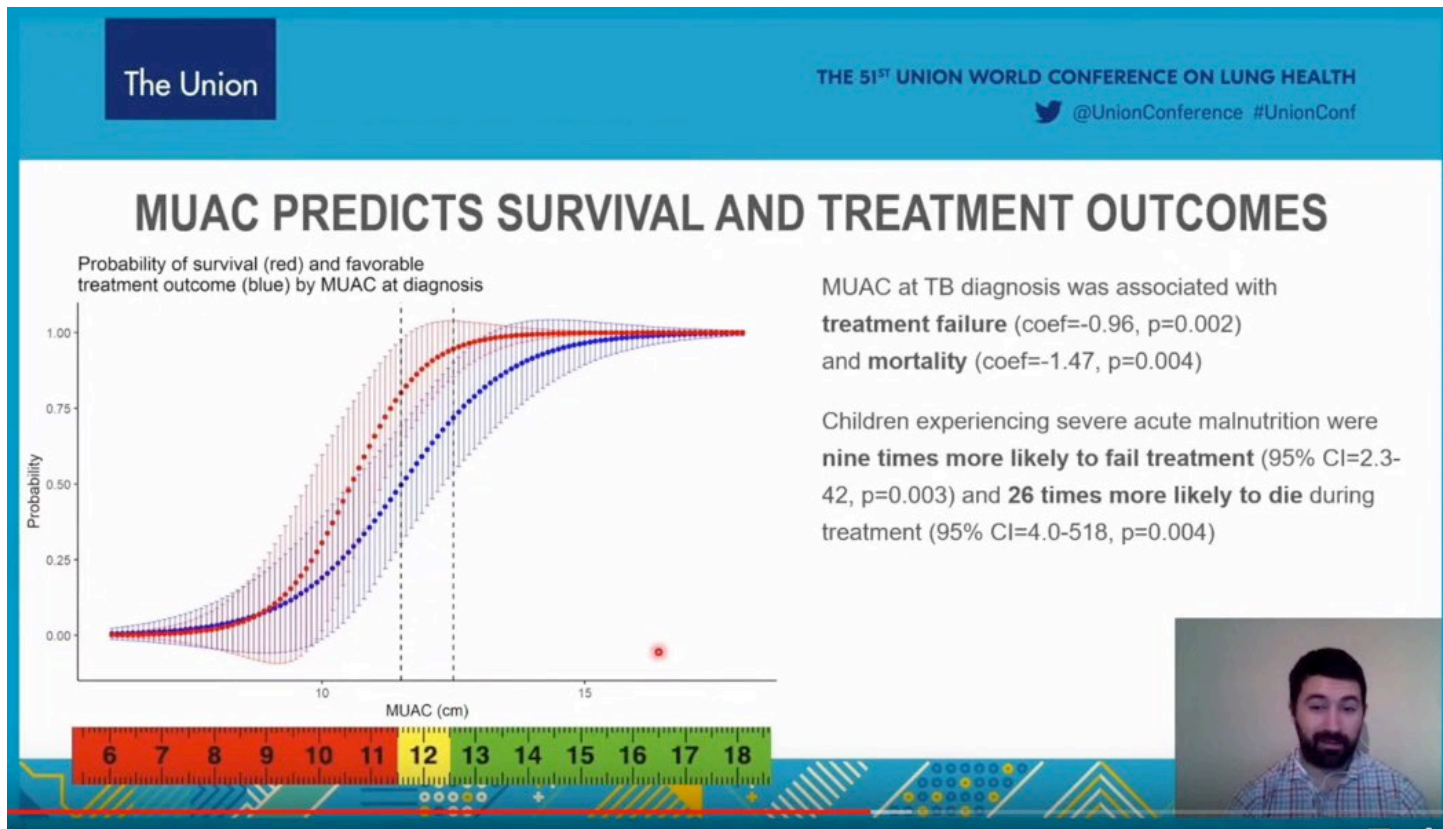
The Union

THE 51$^{ST}$ UNION WORLD CONFERENCE ON LUNG HEALTH
@UnionConference #UnionConf

MUAC PREDICTS SURVIVAL AND TREATMENT OUTCOMES

Probability of survival (red) and favorable treatment outcome (blue) by MUAC at diagnosis

1.00
0.75
0.50
0.25
0.00
Probability
10
15
MUAC (cm)

6 7 8 9 10 11 12 13 14 15 16 17 18

MUAC at TB diagnosis was associated with **treatment failure** (coef=-0.96, p=0.002) and **mortality** (coef=-1.47, p=0.004)

Children experiencing severe acute malnutrition were **nine times more likely to fail treatment** (95% CI=2.3-42, p=0.003) and **26 times more likely to die** during treatment (95% CI=4.0-518, p=0.004)